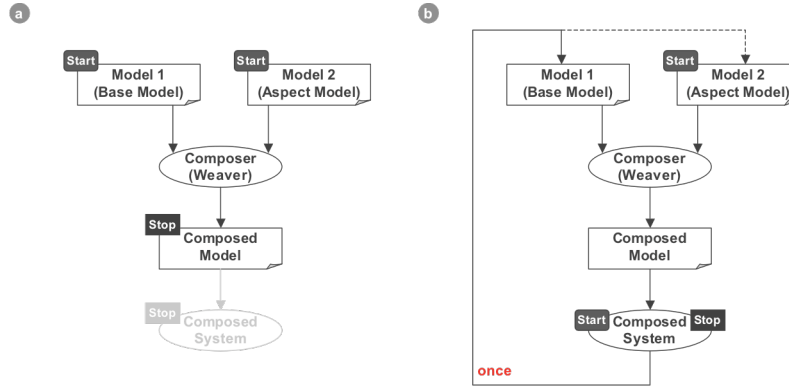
a

Start
Model 1
(Base Model)

Start
Model 2
(Aspect Model)

Composer
(Weaver)

Stop
Composed
Model

Stop
Composed
System

b

Model 1
(Base Model)

Start
Model 2
(Aspect Model)

Composer
(Weaver)

Composed
Model

Start
Composed
System
Stop

once